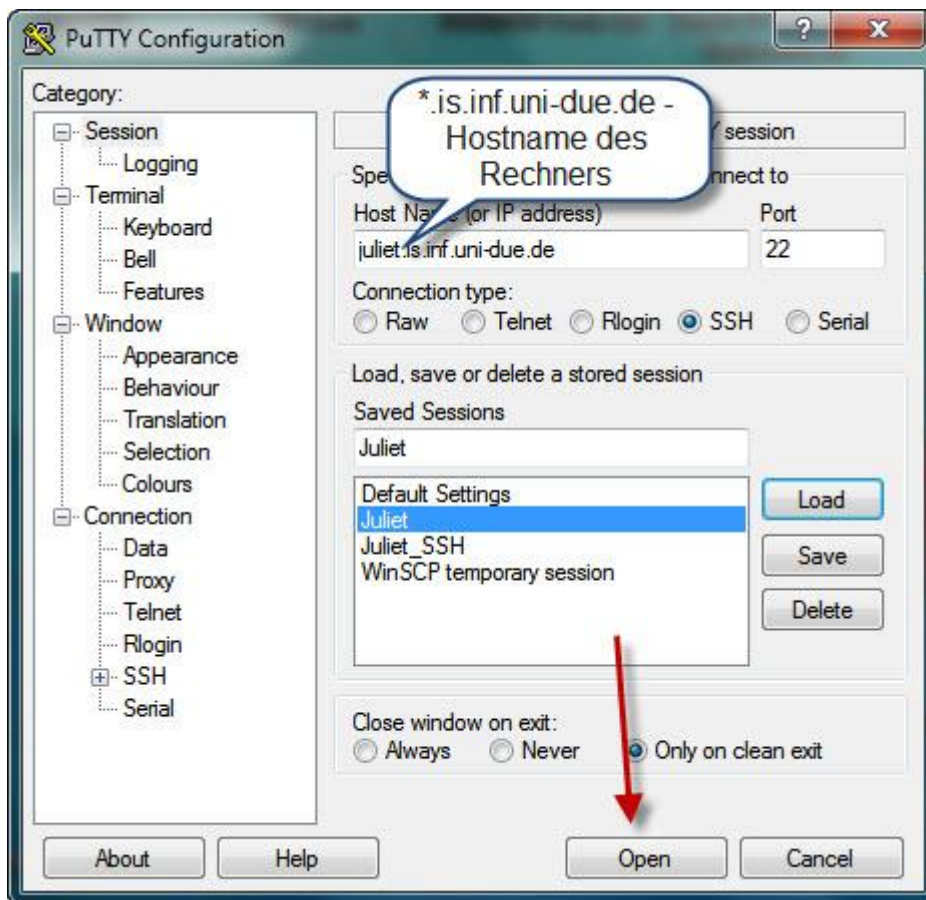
PuTTY Configuration

?

X

Category:

Session
Logging
Terminal
Keyboard
Bell
Features
Window
Appearance
Behaviour
Translation
Selection
Colours
Connection
Data
Proxy
Telnet
Rlogin
SSH
Serial

*.is.inf.uni-due.de - Hostname des Rechners

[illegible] session

Spe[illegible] nnect to

Host Na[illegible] (or IP address)

Port

juliet.is.inf.uni-due.de

22

Connection type:

Raw Telnet Rlogin SSH Serial

Load, save or delete a stored session

Saved Sessions

Juliet

Default Settings
Juliet
Juliet_SSH
WinSCP temporary session

Load

Save

Delete

Close window on exit:

Always Never Only on clean exit

About

Help

Open

Cancel